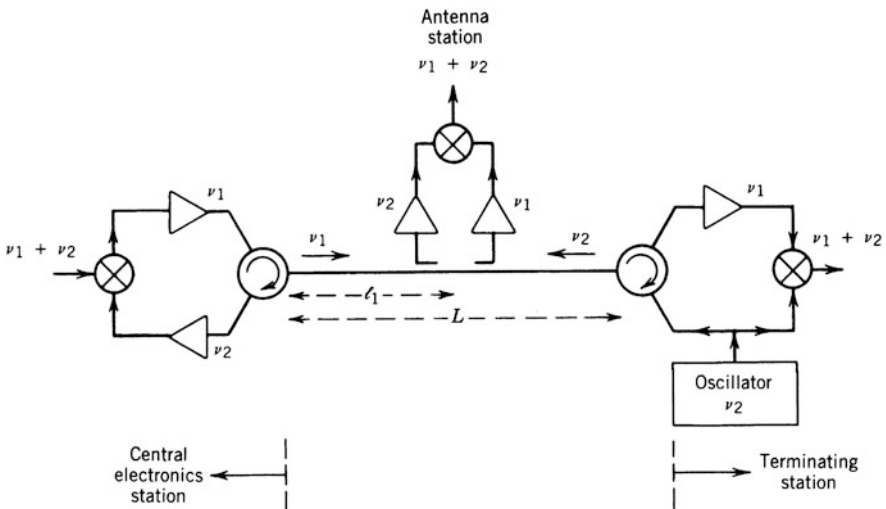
Antenna station

$\nu_1 + \nu_2$

$\nu_2$

$\nu_1$

$\nu_1$

$\nu_1 + \nu_2$

$\nu_2$

$\nu_1$

$\nu_2$

$\ell_1$

$L$

$\nu_1$

$\nu_1 + \nu_2$

Oscillator $\nu_2$

Central electronics station

Terminating station